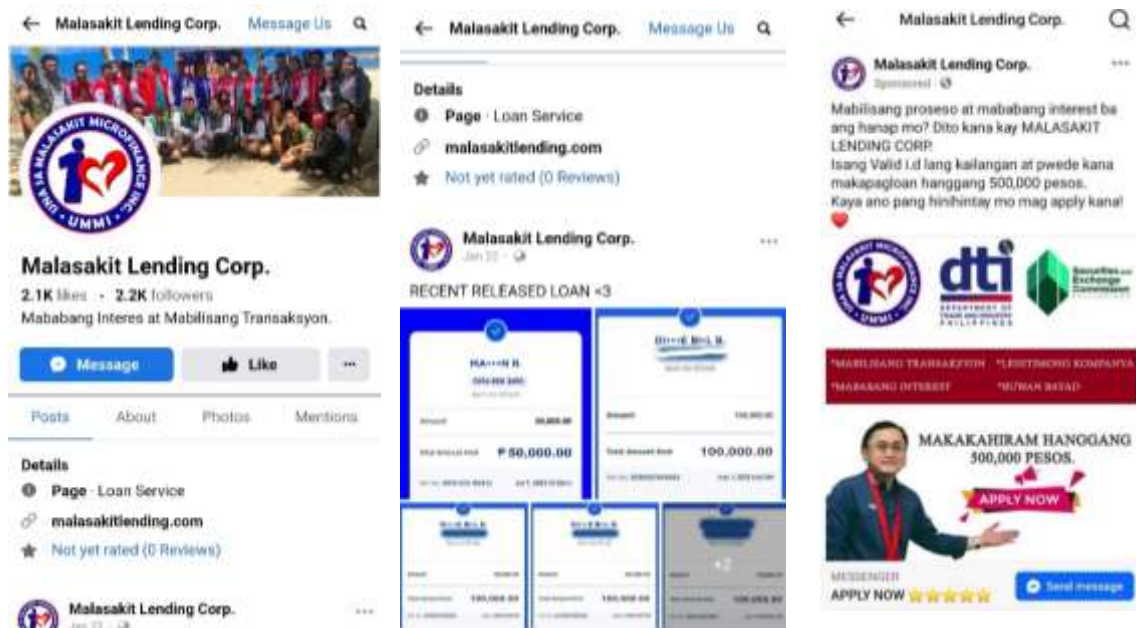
Malasakit Lending Corp. Message Us

UNA SA MALASAKIT MICROFINANCE INC. UMMI

Malasakit Lending Corp.

2.1K likes · 2.2K followers

Mababang Interes at Mabilisang Transaksyon.

Message Like ···

Posts About Photos Mentions

Details

Page · Loan Service

malasakitlending.com

Not yet rated (0 Reviews)

Malasakit Lending Corp.

Jan 22 ·

Malasakit Lending Corp. Message Us

Details

Page · Loan Service

malasakitlending.com

Not yet rated (0 Reviews)

Malasakit Lending Corp.

Jan 22 ·

RECENT RELEASED LOAN <3

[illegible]

₱ 50,000.00

100,000.00

100,000.00

100,000.00

+2

Malasakit Lending Corp.

Malasakit Lending Corp.

Sponsored ·

Mabilisang proseso at mababang interest ba ang hanap mo? Dito kana kay MALASAKIT LENDING CORP.
Isang Valid i.d lang kailangan at pwede kana makapagloan hanggang 500,000 pesos.
Kaya ano pang hinihintay mo mag apply kana!

UMMI

dti DEPARTMENT OF TRADE AND INDUSTRY PHILIPPINES

Securities and Exchange Commission

*MABILISANG TRANSAKSYON *LEHITIMONG KOMPANYA

*MABABANG INTEREST *HUWAN BAYAD

MAKAKAHIRAM HANGGANG 500,000 PESOS.

APPLY NOW

MESSENGER

APPLY NOW

Send message